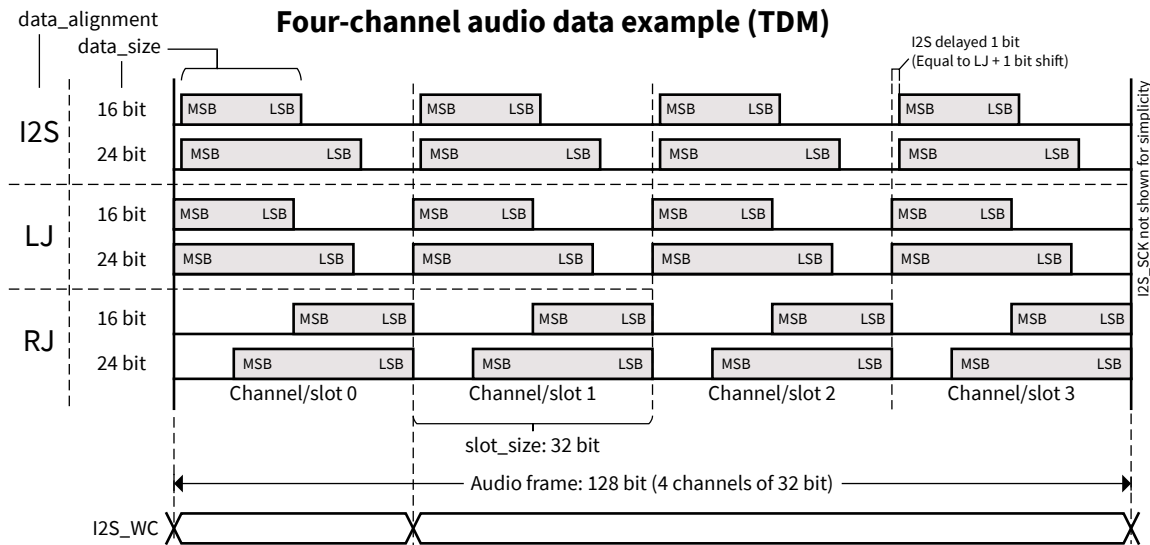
Four-channel audio data example (TDM)

data_alignment
data_size

I2S delayed 1 bit
(Equal to LJ + 1 bit shift)

I2S
16 bit
MSB LSB MSB LSB MSB LSB MSB LSB
24 bit
MSB LSB MSB LSB MSB LSB MSB LSB

LJ
16 bit
MSB LSB MSB LSB MSB LSB MSB LSB
24 bit
MSB LSB MSB LSB MSB LSB MSB LSB

RJ
16 bit
MSB LSB MSB LSB MSB LSB MSB LSB
24 bit
MSB LSB MSB LSB MSB LSB MSB LSB

Channel/slot 0 Channel/slot 1 Channel/slot 2 Channel/slot 3

slot_size: 32 bit

Audio frame: 128 bit (4 channels of 32 bit)

I2S_WC

I2S_SCK not shown for simplicity